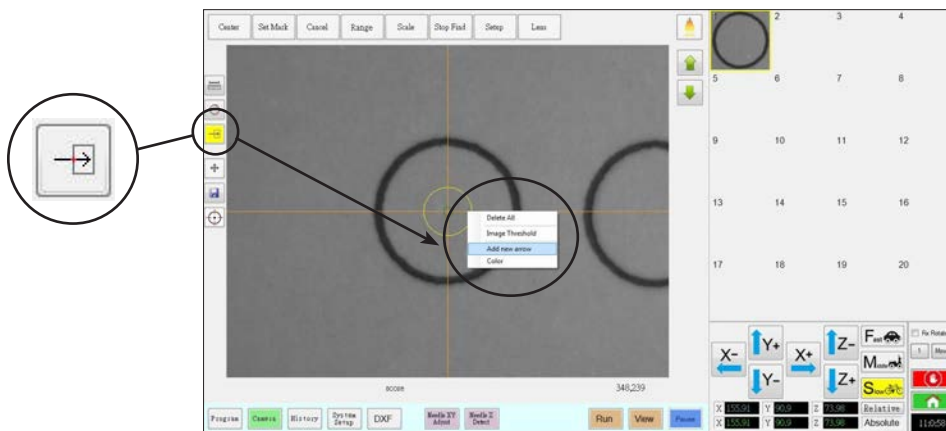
Center Set Mark Cancel Range Scale Stop Find Setup Lens

Delete All
Image Threshold
Add new arrow
Color

score 348,239

2 3 4
5 6 7 8
9 10 11 12
13 14 15 16
17 18 19 20

X- Y+ Y- X+ Z- Z+ Fast Middle Slow
Rx Rotate

X 155.91 Y 90.9 Z 73.98 Relative
X 155.91 Y 90.9 Z 73.98 Absolute

Program Camera History System Setup DXF Needle XY Adjust Needle Z Detect Run View Pause